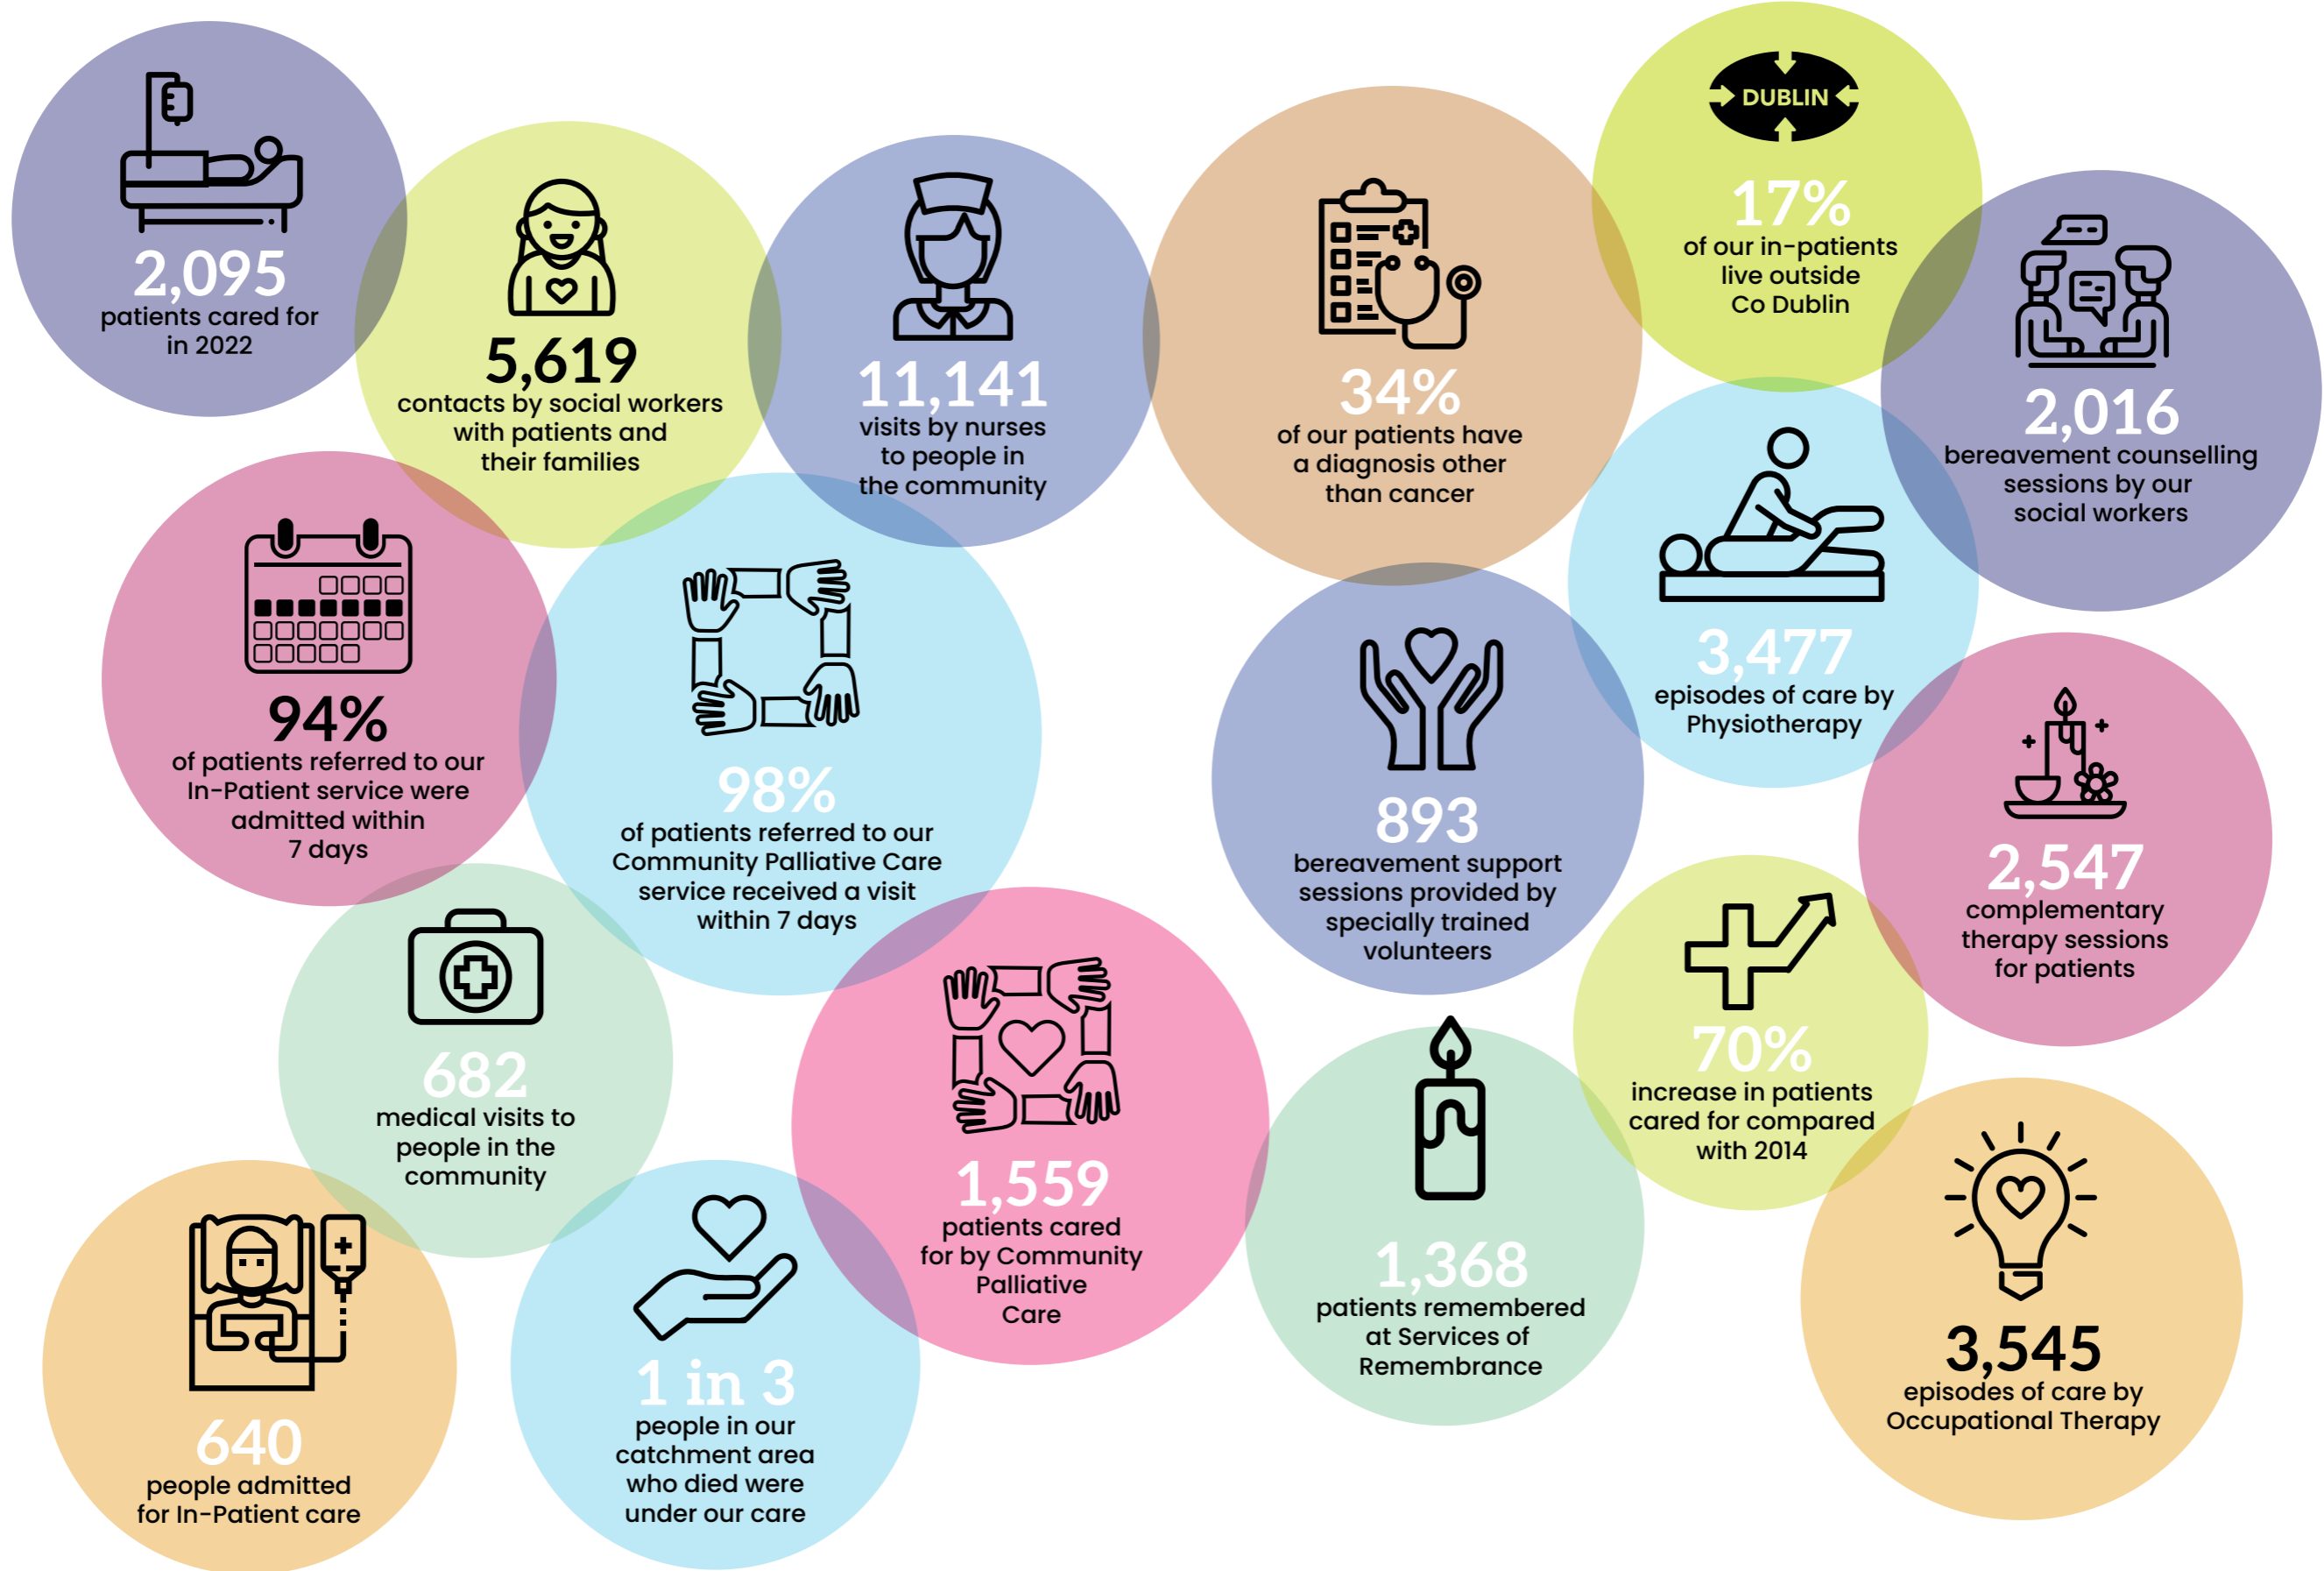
2,095
patients cared for in 2022

5,619
contacts by social workers with patients and their families

11,141
visits by nurses to people in the community

34%
of our patients have a diagnosis other than cancer

DUBLIN

17%
of our in-patients live outside Co Dublin

2,016
bereavement counselling sessions by our social workers

94%
of patients referred to our In-Patient service were admitted within 7 days

98%
of patients referred to our Community Palliative Care service received a visit within 7 days

893
bereavement support sessions provided by specially trained volunteers

3,477
episodes of care by Physiotherapy

2,547
complementary therapy sessions for patients

682
medical visits to people in the community

1,559
patients cared for by Community Palliative Care

70%
increase in patients cared for compared with 2014

1,368
patients remembered at Services of Remembrance

3,545
episodes of care by Occupational Therapy

640
people admitted for In-Patient care

1 in 3
people in our catchment area who died were under our care